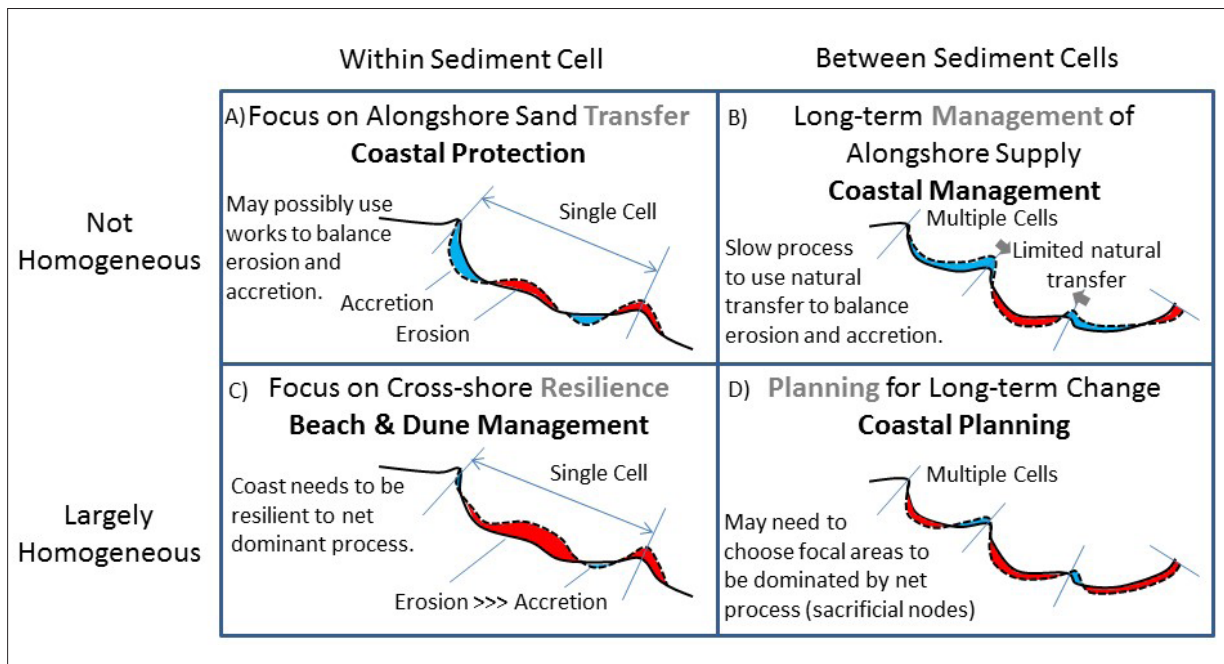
|  | Within Sediment Cell | Between Sediment Cells |
|---|---|---|
| Not Homogeneous | A) Focus on Alongshore Sand Transfer<br>**Coastal Protection**<br>May possibly use works to balance erosion and accretion.<br>Single Cell<br>Accretion<br>Erosion | B) Long-term Management of Alongshore Supply<br>**Coastal Management**<br>Multiple Cells<br>Slow process to use natural transfer to balance erosion and accretion.<br>Limited natural transfer |
| Largely Homogeneous | C) Focus on Cross-shore Resilience<br>**Beach & Dune Management**<br>Single Cell<br>Coast needs to be resilient to net dominant process.<br>Erosion >>> Accretion | D) Planning for Long-term Change<br>**Coastal Planning**<br>Multiple Cells<br>May need to choose focal areas to be dominated by net process (sacrificial nodes) |